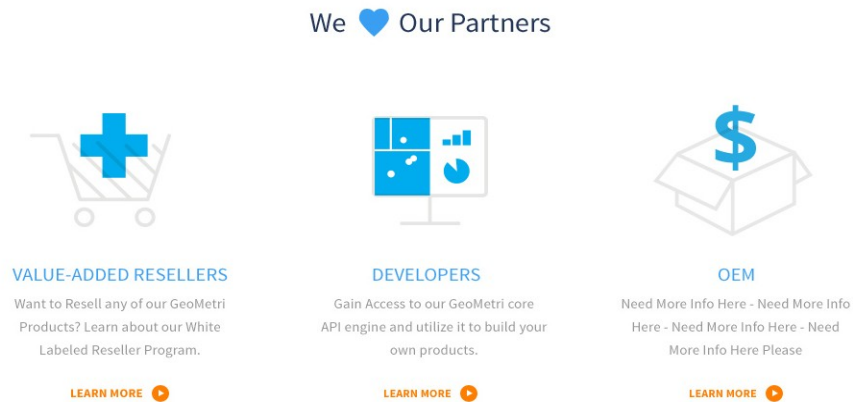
We Our Partners

$

VALUE-ADDED RESELLERS
Want to Resell any of our GeoMetri Products? Learn about our White Labeled Reseller Program.

LEARN MORE

DEVELOPERS
Gain Access to our GeoMetri core API engine and utilize it to build your own products.

LEARN MORE

OEM
Need More Info Here - Need More Info Here - Need More Info Here - Need More Info Here Please

LEARN MORE